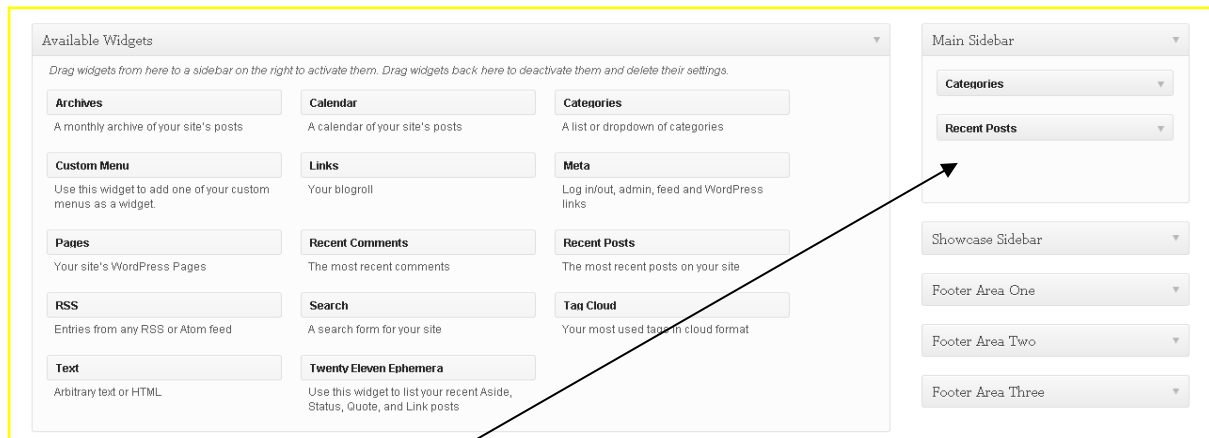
Available Widgets

Drag widgets from here to a sidebar on the right to activate them. Drag widgets back here to deactivate them and delete their settings.

Archives
A monthly archive of your site's posts

Calendar
A calendar of your site's posts

Categories
A list or dropdown of categories

Custom Menu
Use this widget to add one of your custom menus as a widget.

Links
Your blogroll

Meta
Log in/out, admin, feed and WordPress links

Pages
Your site's WordPress Pages

Recent Comments
The most recent comments

Recent Posts
The most recent posts on your site

RSS
Entries from any RSS or Atom feed

Search
A search form for your site

Tag Cloud
Your most used tags in cloud format

Text
Arbitrary text or HTML

Twenty Eleven Ephemera
Use this widget to list your recent Aside, Status, Quote, and Link posts

Main Sidebar

Categories

Recent Posts

Showcase Sidebar

Footer Area One

Footer Area Two

Footer Area Three